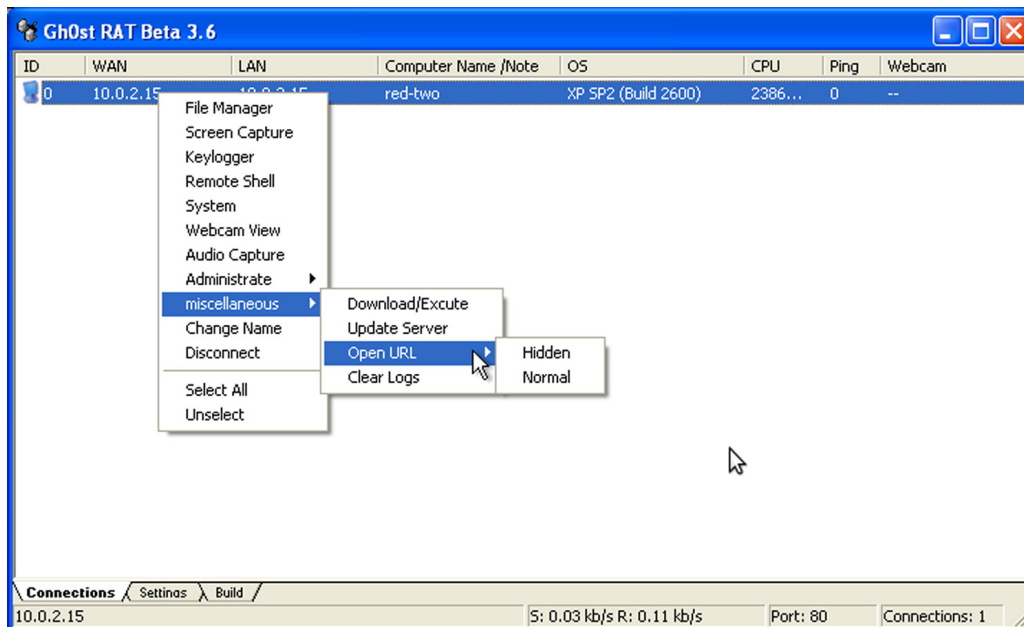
Gh0st RAT Beta 3.6

| ID | WAN | LAN | Computer Name /Note | OS | CPU | Ping | Webcam |
|---|---|---|---|---|---|---|---|
| 0 | 10.0.2.15 | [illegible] | red-two | XP SP2 (Build 2600) | 2386... | 0 | -- |

File Manager
Screen Capture
Keylogger
Remote Shell
System
Webcam View
Audio Capture
Administrate
miscellaneous
Change Name
Disconnect
Select All
Unselect

Download/Excute
Update Server
Open URL
Clear Logs

Hidden
Normal

Connections
Settings
Build

10.0.2.15
S: 0.03 kb/s R: 0.11 kb/s
Port: 80
Connections: 1